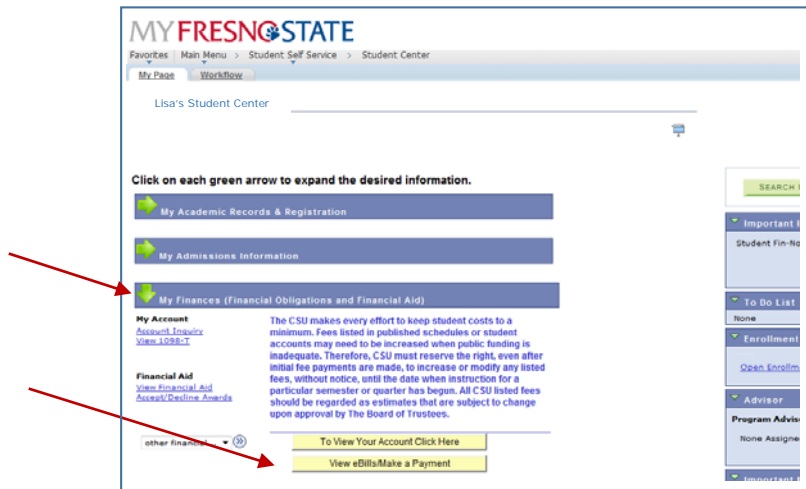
MYFRESNOSTATE

Favorites | Main Menu > Student Self Service > Student Center

My Page | Workflow

Lisa's Student Center

Click on each green arrow to expand the desired information.

My Academic Records & Registration

My Admissions Information

My Finances (Financial Obligations and Financial Aid)

My Account
Account Inquiry
View 1098-T

Financial Aid
View Financial Aid
Accept/Decline Awards

The CSU makes every effort to keep student costs to a minimum. Fees listed in published schedules or student accounts may need to be increased when public funding is inadequate. Therefore, CSU must reserve the right, even after initial fee payments are made, to increase or modify any listed fees, without notice, until the date when instruction for a particular semester or quarter has begun. All CSU listed fees should be regarded as estimates that are subject to change upon approval by The Board of Trustees.

other financial

To View Your Account Click Here

View eBills/Make a Payment

SEARCH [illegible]

Important I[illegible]

Student Fin-No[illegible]

To Do List

None

Enrollment

Open Enrollm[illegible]

Advisor

Program Advis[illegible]

None Assigne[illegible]

Important I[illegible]